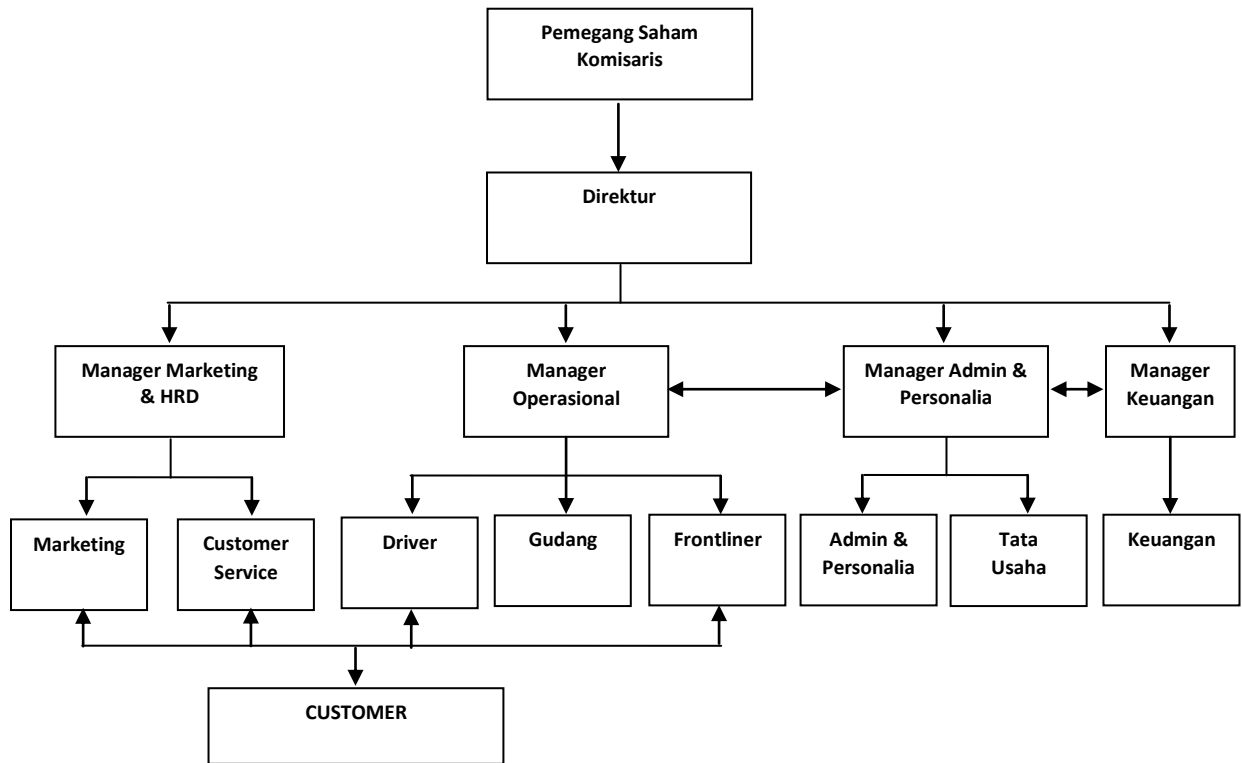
Pemegang Saham Komisaris

Direktur

Manager Marketing & HRD

Manager Operasional

Manager Admin & Personalia

Manager Keuangan

Marketing

Customer Service

Driver

Gudang

Frontliner

Admin & Personalia

Tata Usaha

Keuangan

CUSTOMER